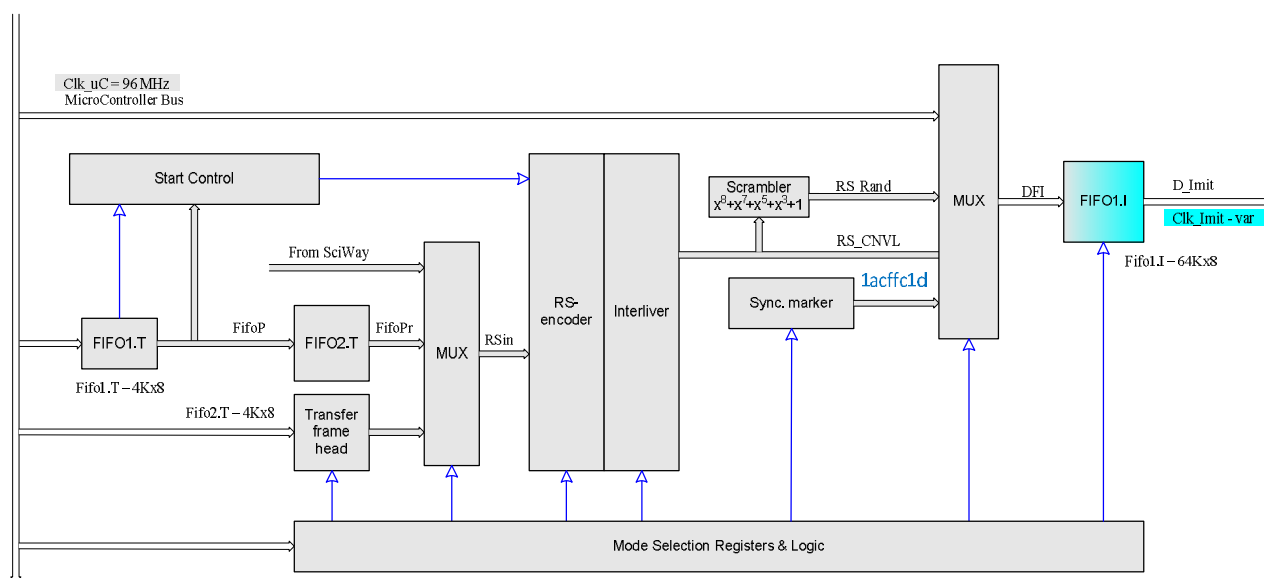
Clk_uC = 96 MHz
MicroController Bus

Start Control

From SciWay

FIFO1.T

FifoP

FIFO2.T

FifoPr

MUX

RSin

RS-encoder

Interliver

Scrambler
$x^8+x^7+x^5+x^3+1$

RS Rand

RS_CNVL

Sync. marker

1acffc1d

MUX

DFI

FIFO1.I

D_Imit

Clk_Imit - var

Fifo1.I – 64Kx8

Fifo1.T – 4Kx8

Fifo2.T – 4Kx8

Transfer frame head

Mode Selection Registers & Logic